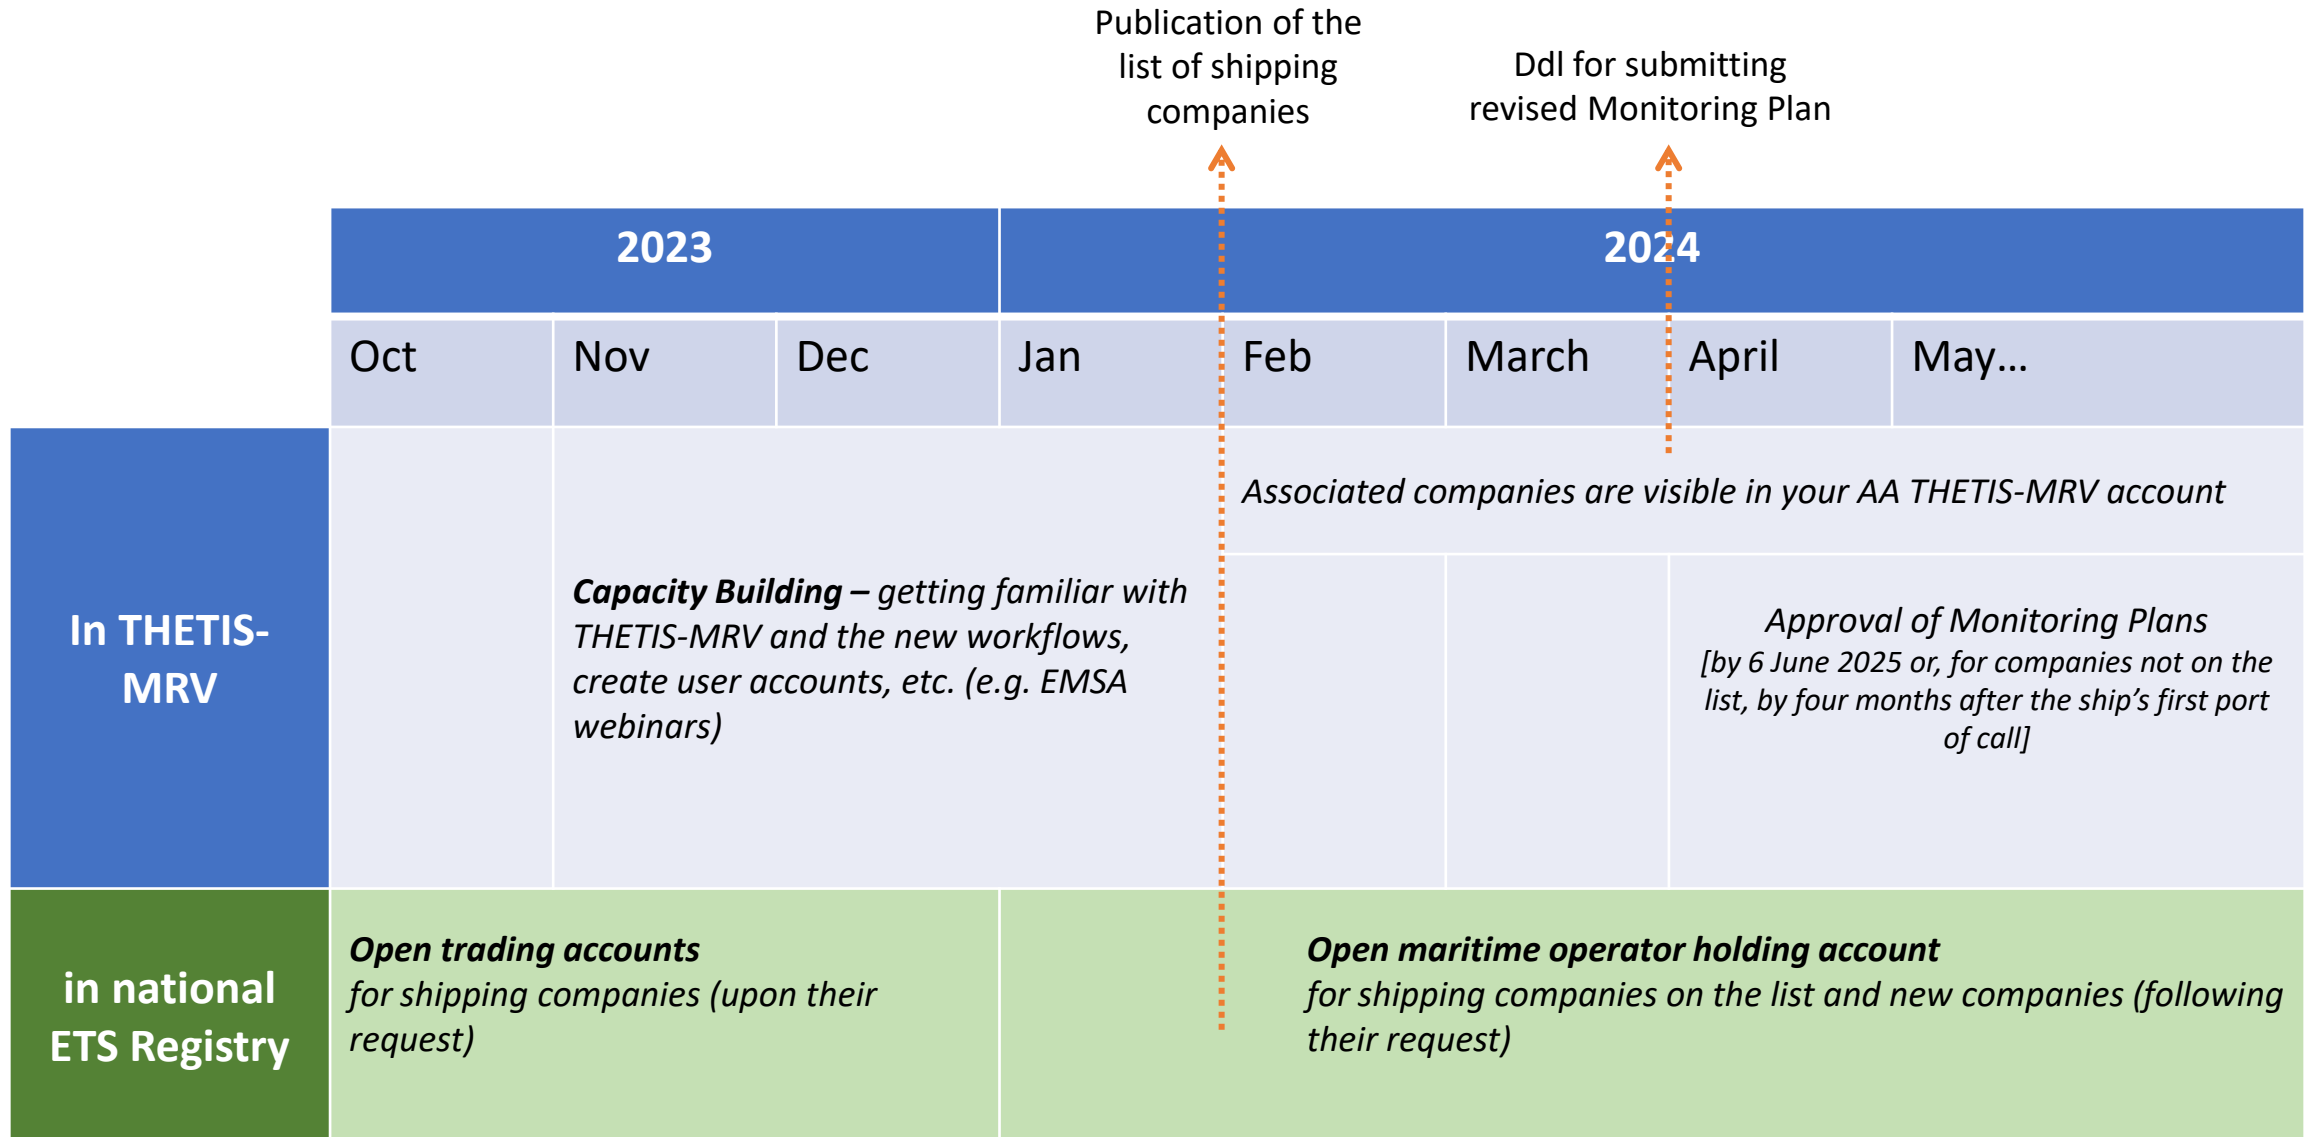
Publication of the list of shipping companies

Ddl for submitting revised Monitoring Plan

| | 2023 | | | 2024 | | | | |
|---|---|---|---|---|---|---|---|---|
| | Oct | Nov | Dec | Jan | Feb | March | April | May… |
| In THETIS-MRV | | ***Capacity Building** – getting familiar with THETIS-MRV and the new workflows, create user accounts, etc. (e.g. EMSA webinars)* | | | *Associated companies are visible in your AA THETIS-MRV account* | | *Approval of Monitoring Plans [by 6 June 2025 or, for companies not on the list, by four months after the ship's first port of call]* | |
| in national ETS Registry | ***Open trading accounts** for shipping companies (upon their request)* | | | ***Open maritime operator holding account** for shipping companies on the list and new companies (following their request)* | | | | |